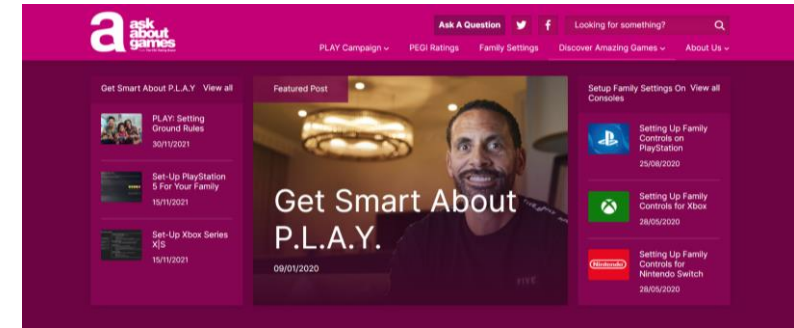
a ask about games

Ask A Question

Looking for something?

PLAY Campaign ⌄ PEGI Ratings Family Settings Discover Amazing Games ⌄ About Us ⌄

Get Smart About P.L.A.Y View all

PLAY: Setting Ground Rules
30/11/2021

Set-Up PlayStation 5 For Your Family
15/11/2021

Set-Up Xbox Series X|S
15/11/2021

Featured Post

Get Smart About P.L.A.Y.

09/01/2020

Setup Family Settings On Consoles View all

Setting Up Family Controls on PlayStation
25/08/2020

Setting Up Family Controls for Xbox
28/05/2020

Nintendo

Setting Up Family Controls for Nintendo Switch
28/05/2020